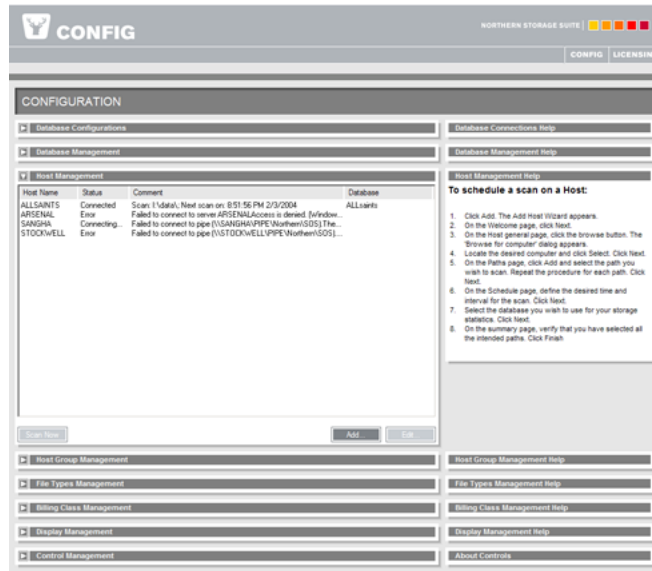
CONFIG

NORTHERN STORAGE SUITE

CONFIG | LICENSIN

CONFIGURATION

Database Configurations

Database Connections Help

Database Management

Database Management Help

Host Management

Host Management Help

| Host Name | Status | Comment | Database |
|---|---|---|---|
| ALLSAINTS | Connected | Scan: I:\data\; Next scan on: 8:51:56 PM 2/3/2004 | ALLsaints |
| ARSENAL | Error | Failed to connect to server ARSENALAccess is denied. [Window... | |
| SANGHA | Connecting... | Failed to connect to pipe [\\SANGHA\PIPE\Northern\SOS].The... | |
| STOCKWELL | Error | Failed to connect to pipe [\\STOCKWELL\PIPE\Northern\SOS]... | |

To schedule a scan on a Host:

1. Click Add. The Add Host Wizard appears.
2. On the Welcome page, click Next.
3. On the Host general page, click the browse button. The 'Browse for computer' dialog appears.
4. Locate the desired computer and click Select. Click Next.
5. On the Paths page, click Add and select the path you wish to scan. Repeat the procedure for each path. Click Next.
6. On the Schedule page, define the desired time and interval for the scan. Click Next.
7. Select the database you wish to use for your storage statistics. Click Next.
8. On the summary page, verify that you have selected all the intended paths. Click Finish

Scan Now

Add...

Edit

Host Group Management

Host Group Management Help

File Types Management

File Types Management Help

Billing Class Management

Billing Class Management Help

Display Management

Display Management Help

Control Management

About Controls